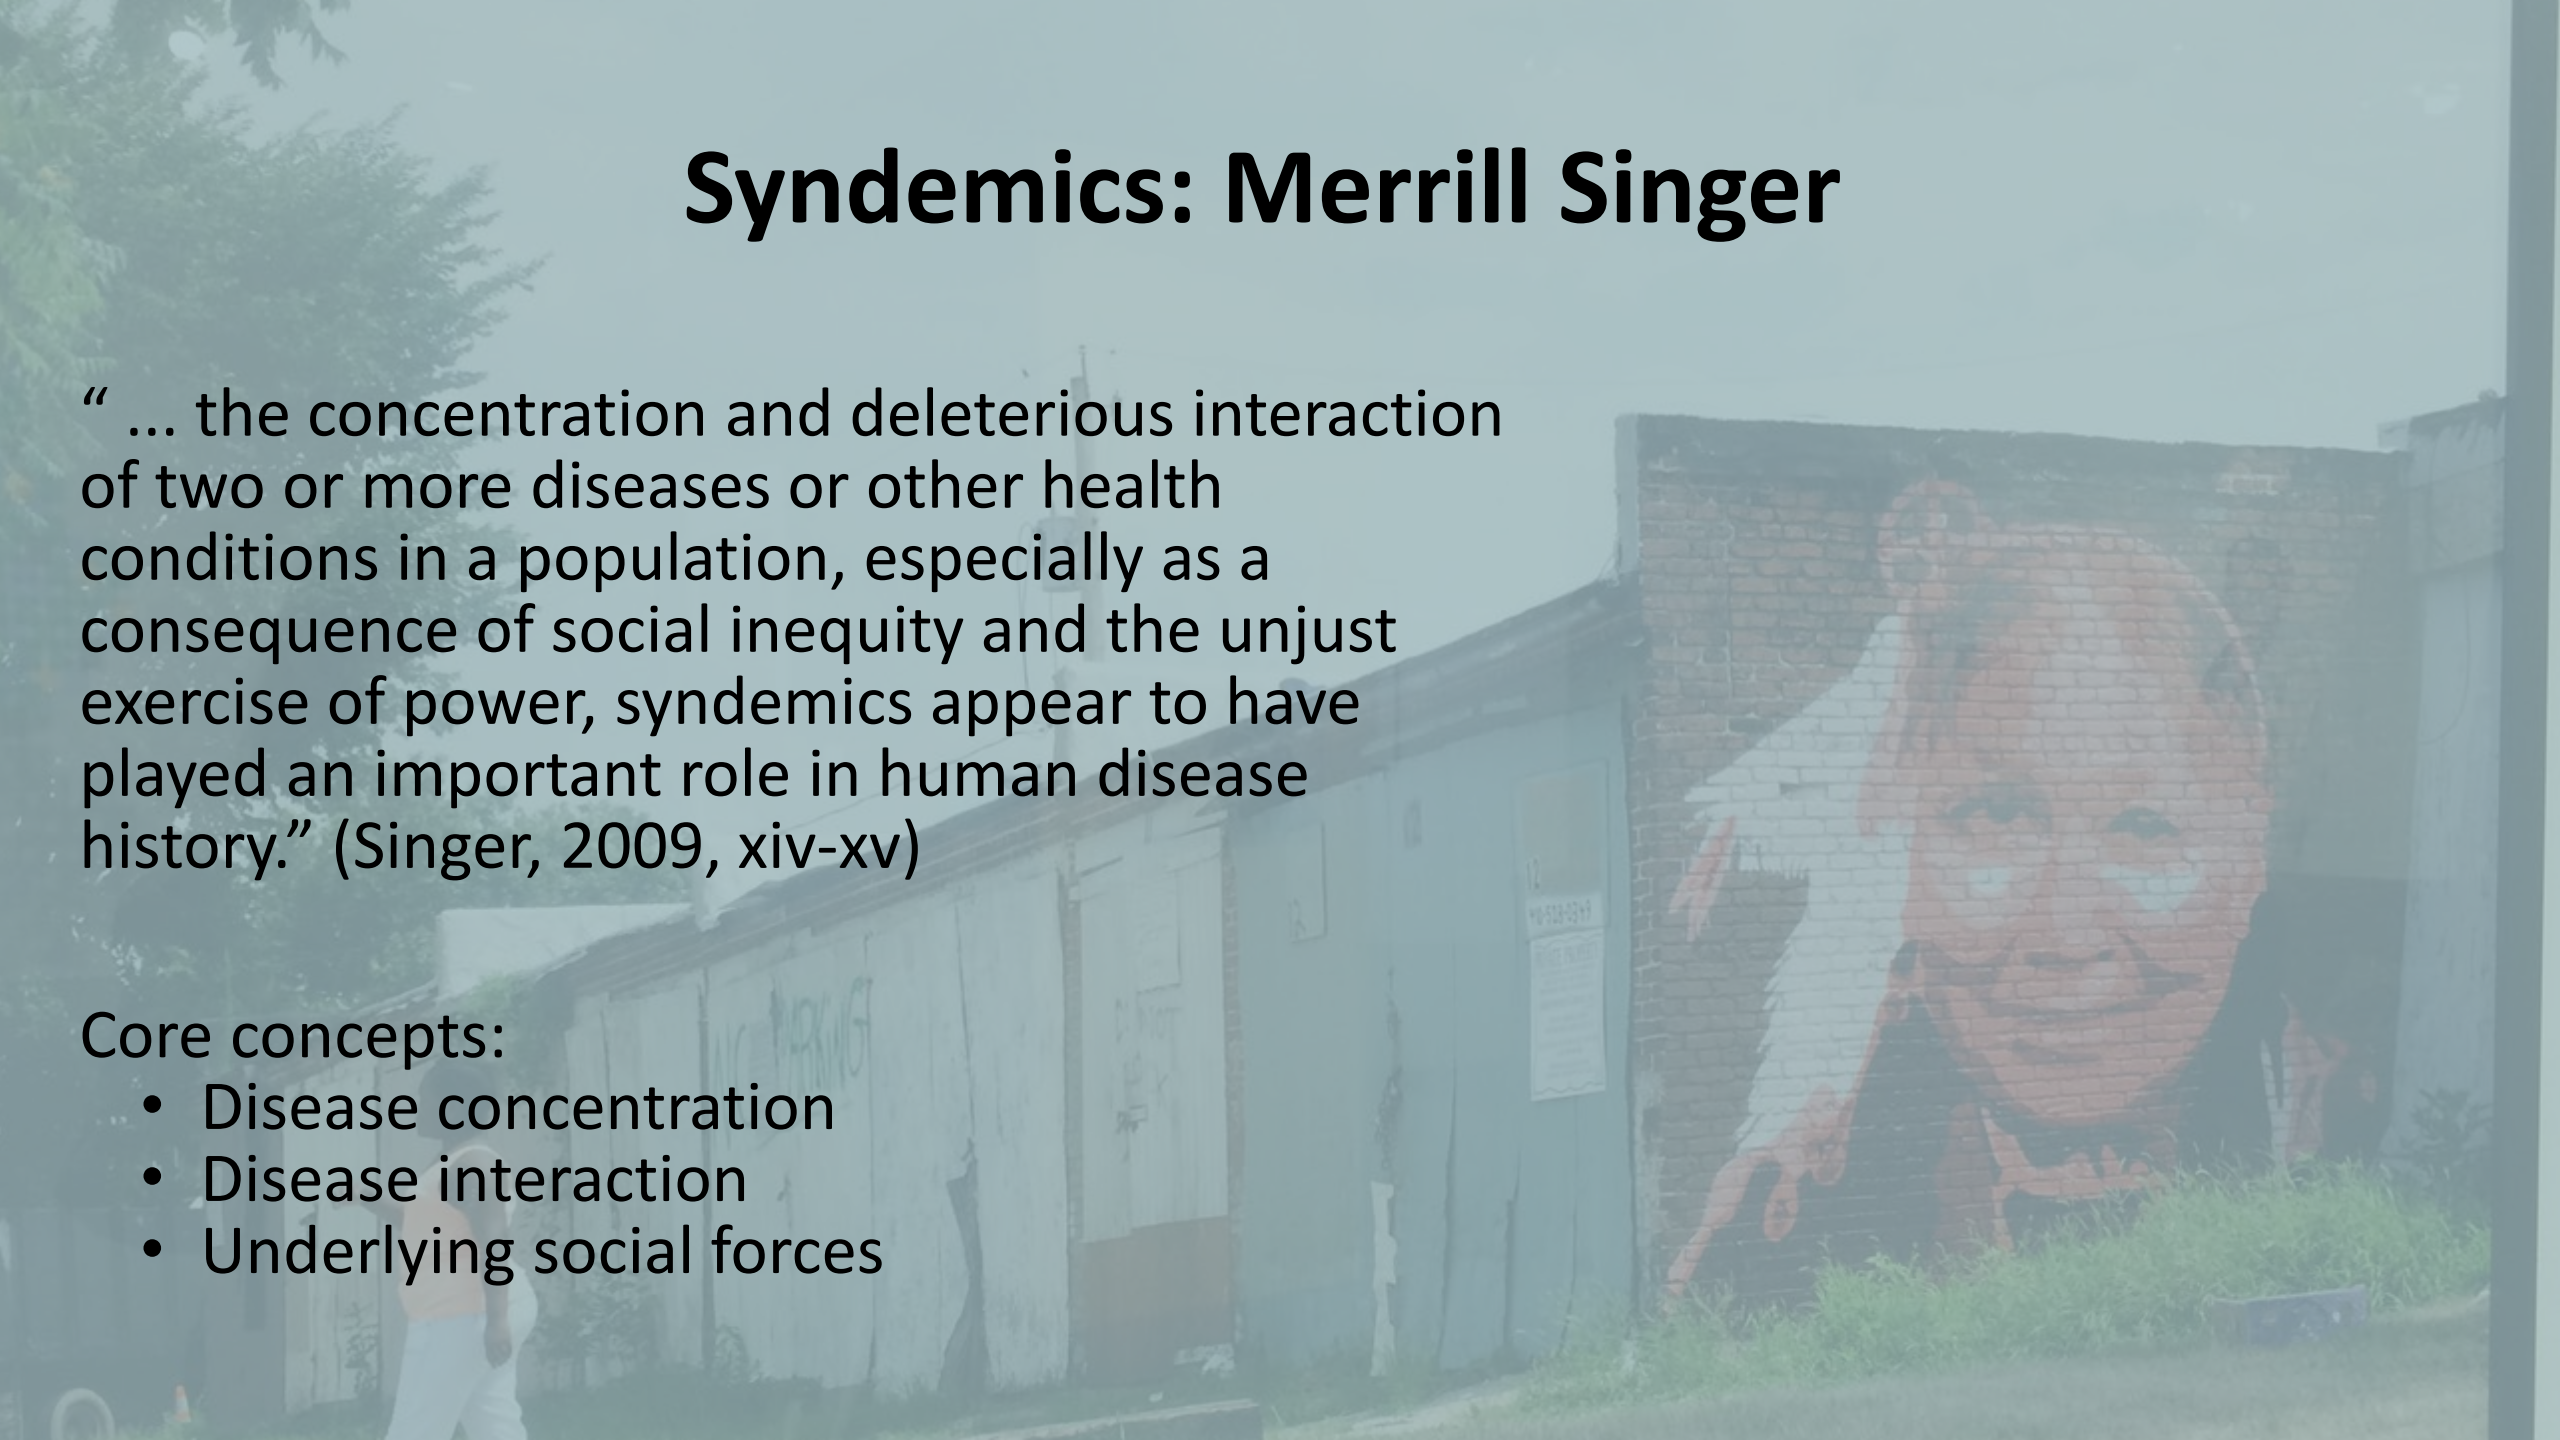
Syndemics: Merrill Singer

“ ... the concentration and deleterious interaction of two or more diseases or other health conditions in a population, especially as a consequence of social inequity and the unjust exercise of power, syndemics appear to have played an important role in human disease history.” (Singer, 2009, xiv-xv)

Core concepts:
- Disease concentration
- Disease interaction
- Underlying social forces